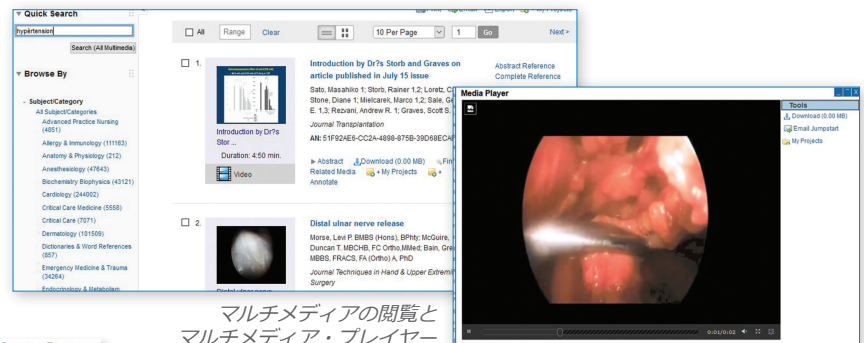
Quick Search

hypertension

Search (All Multimedia)

Browse By

- Subject/Category
All Subject/Categories
Advanced Practice Nursing (4851)
Allergy & Immunology (111163)
Anatomy & Physiology (212)
Anesthesiology (47643)
Biochemistry Biophysics (43121)
Cardiology (244862)
Critical Care Medicine (5558)
Critical Care (7071)
Dermatology (101509)
Dictionaries & Word References (857)
Emergency Medicine & Trauma (34264)
Endocrinology & Metabolism

All Range Clear 10 Per Page 1 Go Next >

1.

Introduction by Dr?s Storb and Graves on article published in July 15 Issue

Abstract Reference
Complete Reference

Sato, Masahiko 1; Storb, Rainer 1,2; Loretz, C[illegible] Stone, Diane 1; Mielcarek, Marco 1,2; Sale, Ge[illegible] E. 1,3; Rezvani, Andrew R. 1; Graves, Scott S.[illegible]

Journal Transplantation

AN: 51F92AE6-CC2A-4898-875B-39D68ECA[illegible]

Introduction by Dr?s Stor ...
Duration: 4:50 min.
Video

▶ Abstract Download (0.00 MB) Fi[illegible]
Related Media + My Projects
Annotate

2.

Distal ulnar nerve release

Morse, Levi P. BMBS (Hons), BPhty; McGuire, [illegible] Duncan T. MBCHB, FC Ortho,MMed; Bain, Gre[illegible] MBBS, FRACS, FA (Ortho) A, PhD

Journal Techniques in Hand & Upper Extremi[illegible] Surgery

Media Player

Tools
Download (0.00 MB)
Email Jumpstart
My Projects

0:01/0:02

マルチメディアの閲覧と
マルチメディア・プレイヤー